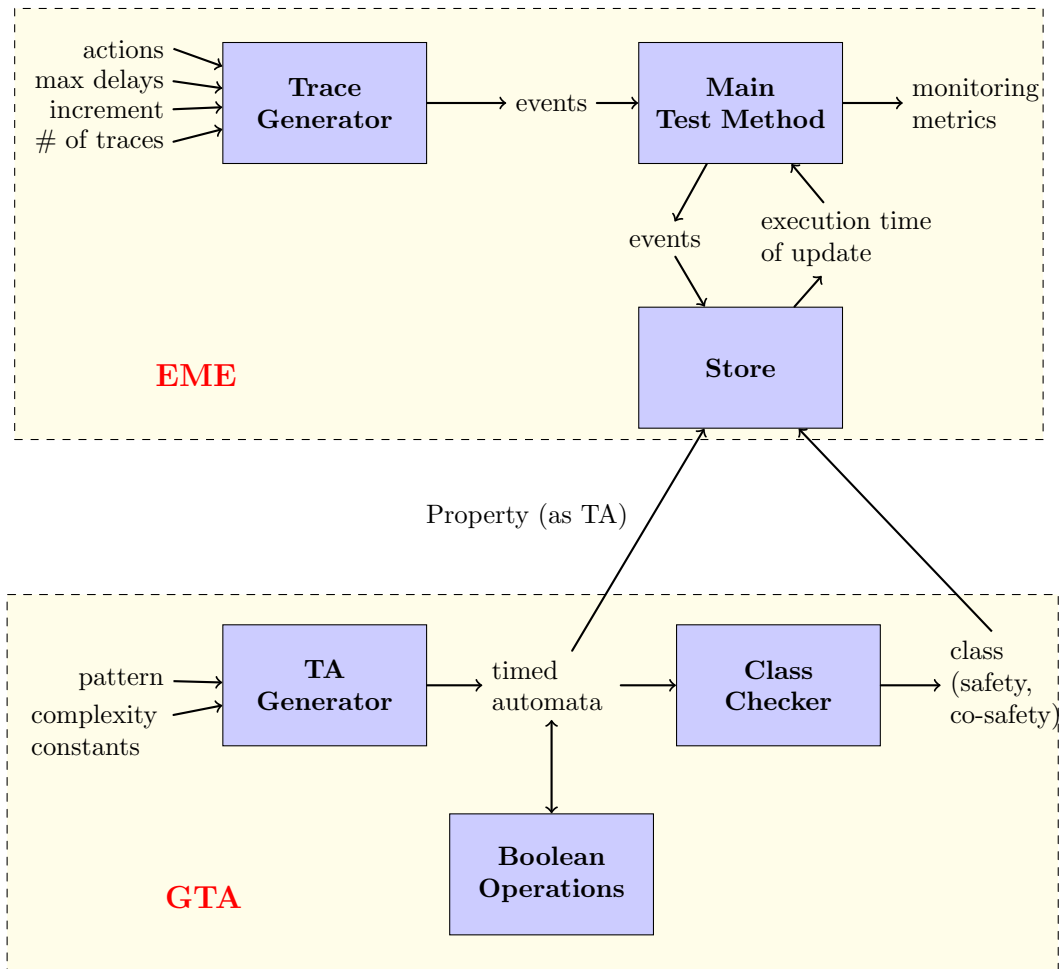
actions
max delays
increment
# of traces

**Trace Generator**

events

**Main Test Method**

monitoring metrics

events

execution time of update

**Store**

EME

Property (as TA)

pattern
complexity constants

**TA Generator**

timed automata

**Class Checker**

class (safety, co-safety)

**Boolean Operations**

GTA